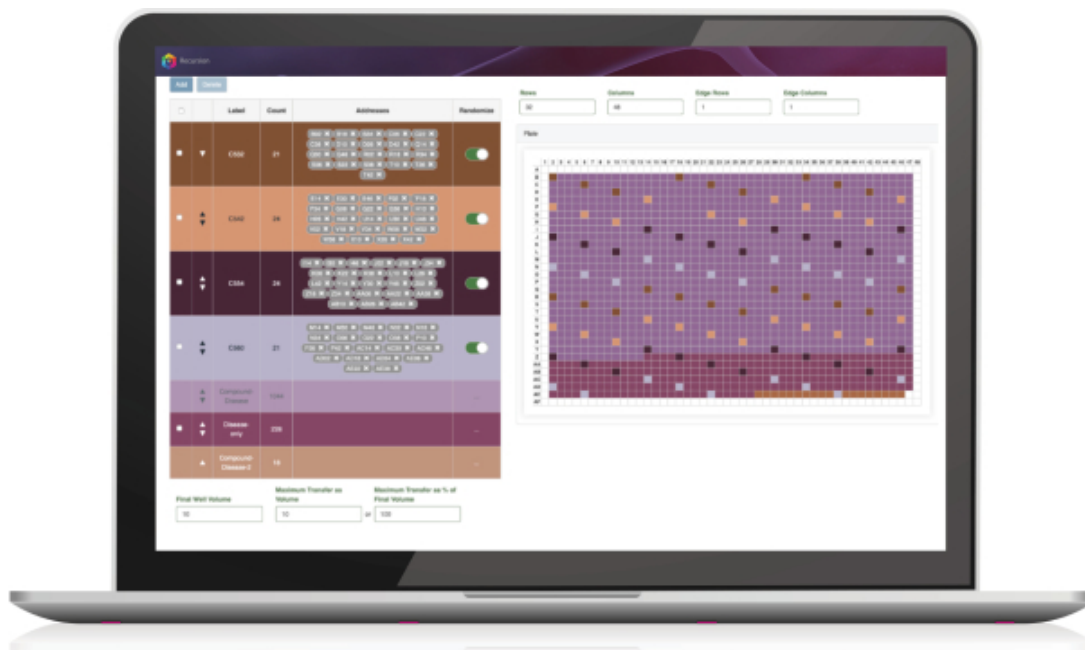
Recursion

Add Delete

| | | Label | Count | Addresses | Randomize |
|---|---|---|---|---|---|
| | | C502 | 21 | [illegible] | |
| | | C642 | 24 | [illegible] | |
| | | C304 | 24 | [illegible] | |
| | | C080 | 21 | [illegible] | |
| | | Compound Disease | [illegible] | | |
| | | Disease only | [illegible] | | |
| | | Compound Disease-2 | 16 | | |

Final Well Volume
10

Maximum Transfer as Volume
10

or

Maximum Transfer as % of Final Volume
100

Rows
32

Columns
48

Edge Rows
1

Edge Columns
1

Plate